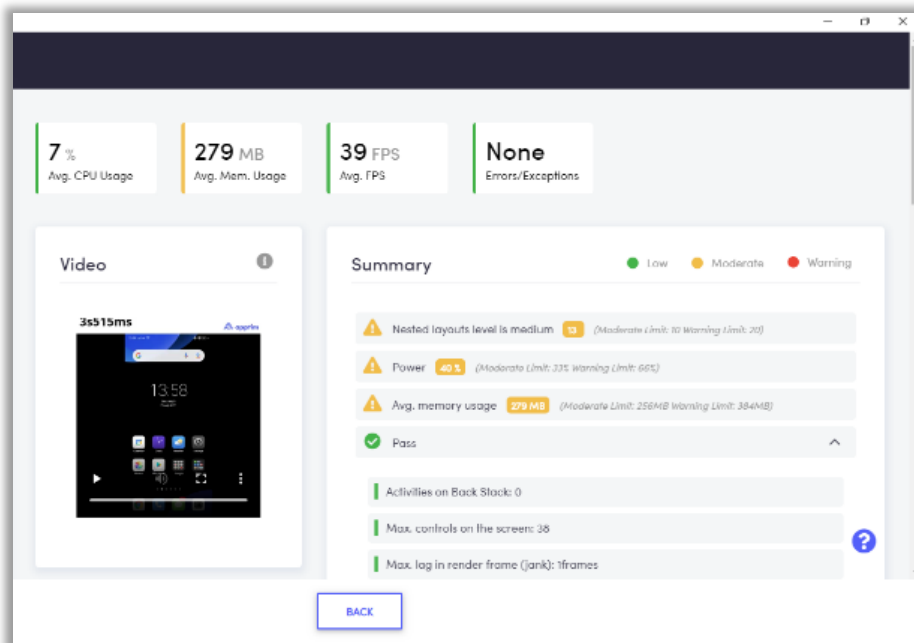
7 %
Avg. CPU Usage

279 MB
Avg. Mem. Usage

39 FPS
Avg. FPS

None
Errors/Exceptions

Video

3s515ms

apptest

13:58

Summary

Low Moderate Warning

Nested layouts level is medium 13 (Moderate Limit: 10 Warning Limit: 20)

Power 40 % (Moderate Limit: 33% Warning Limit: 66%)

Avg. memory usage 279 MB (Moderate Limit: 256MB Warning Limit: 384MB)

Pass

Activities on Back Stack: 0

Max. controls on the screen: 38

Max. lag in render frame (jank): 1frames

BACK